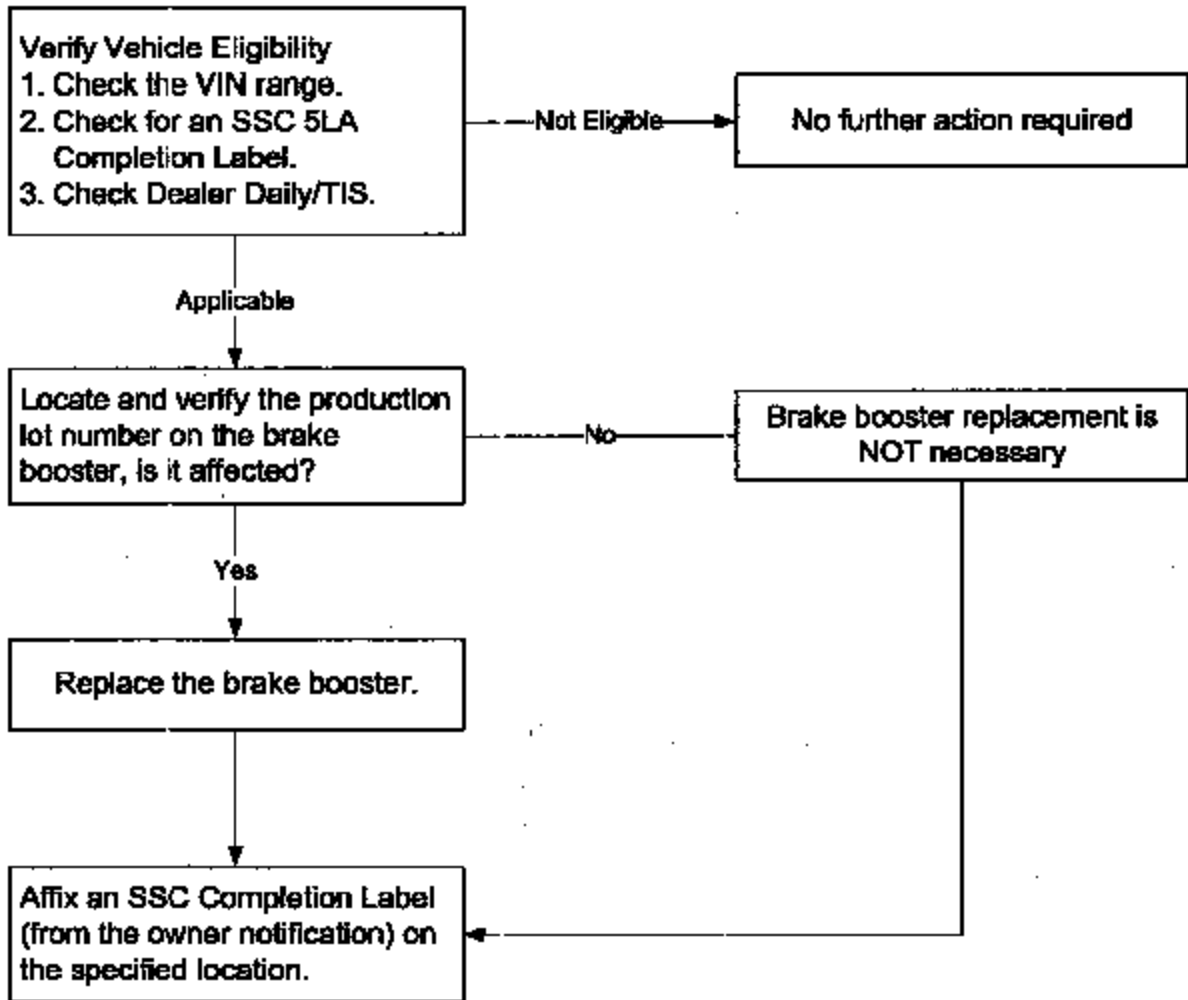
Verify Vehicle Eligibility
1. Check the VIN range.
2. Check for an SSC 5LA Completion Label.
3. Check Dealer Daily/TIS.

Not Eligible

No further action required

Applicable

Locate and verify the production lot number on the brake booster, is it affected?

No

Brake booster replacement is NOT necessary

Yes

Replace the brake booster.

Affix an SSC Completion Label (from the owner notification) on the specified location.